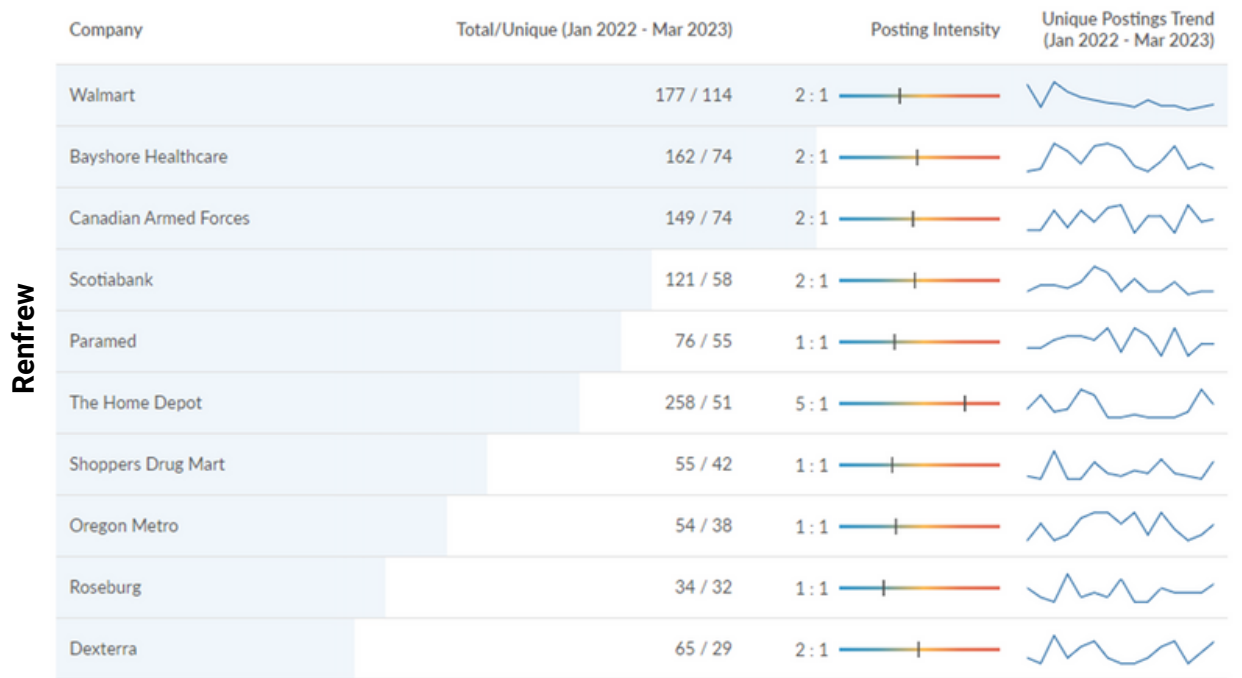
Renfrew

| Company | Total/Unique (Jan 2022 - Mar 2023) | Posting Intensity | Unique Postings Trend (Jan 2022 - Mar 2023) |
|---|---|---|---|
| Walmart | 177 / 114 | 2 : 1 | |
| Bayshore Healthcare | 162 / 74 | 2 : 1 | |
| Canadian Armed Forces | 149 / 74 | 2 : 1 | |
| Scotiabank | 121 / 58 | 2 : 1 | |
| Paramed | 76 / 55 | 1 : 1 | |
| The Home Depot | 258 / 51 | 5 : 1 | |
| Shoppers Drug Mart | 55 / 42 | 1 : 1 | |
| Oregon Metro | 54 / 38 | 1 : 1 | |
| Roseburg | 34 / 32 | 1 : 1 | |
| Dexterra | 65 / 29 | 2 : 1 | |